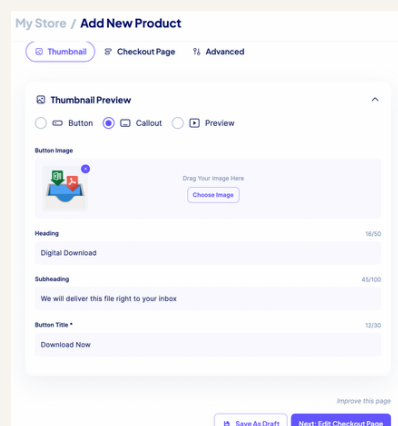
My Store / Add New Product

Thumbnail Checkout Page Advanced

Thumbnail Preview

Button Callout Preview

Button Image

Drag Your Image Here

Choose Image

Heading 18/50

Digital Download

Subheading 45/100

We will deliver this file right to your inbox

Button Title * 12/30

Download Now

Improve this page

Save As Draft Next: Edit Checkout Page